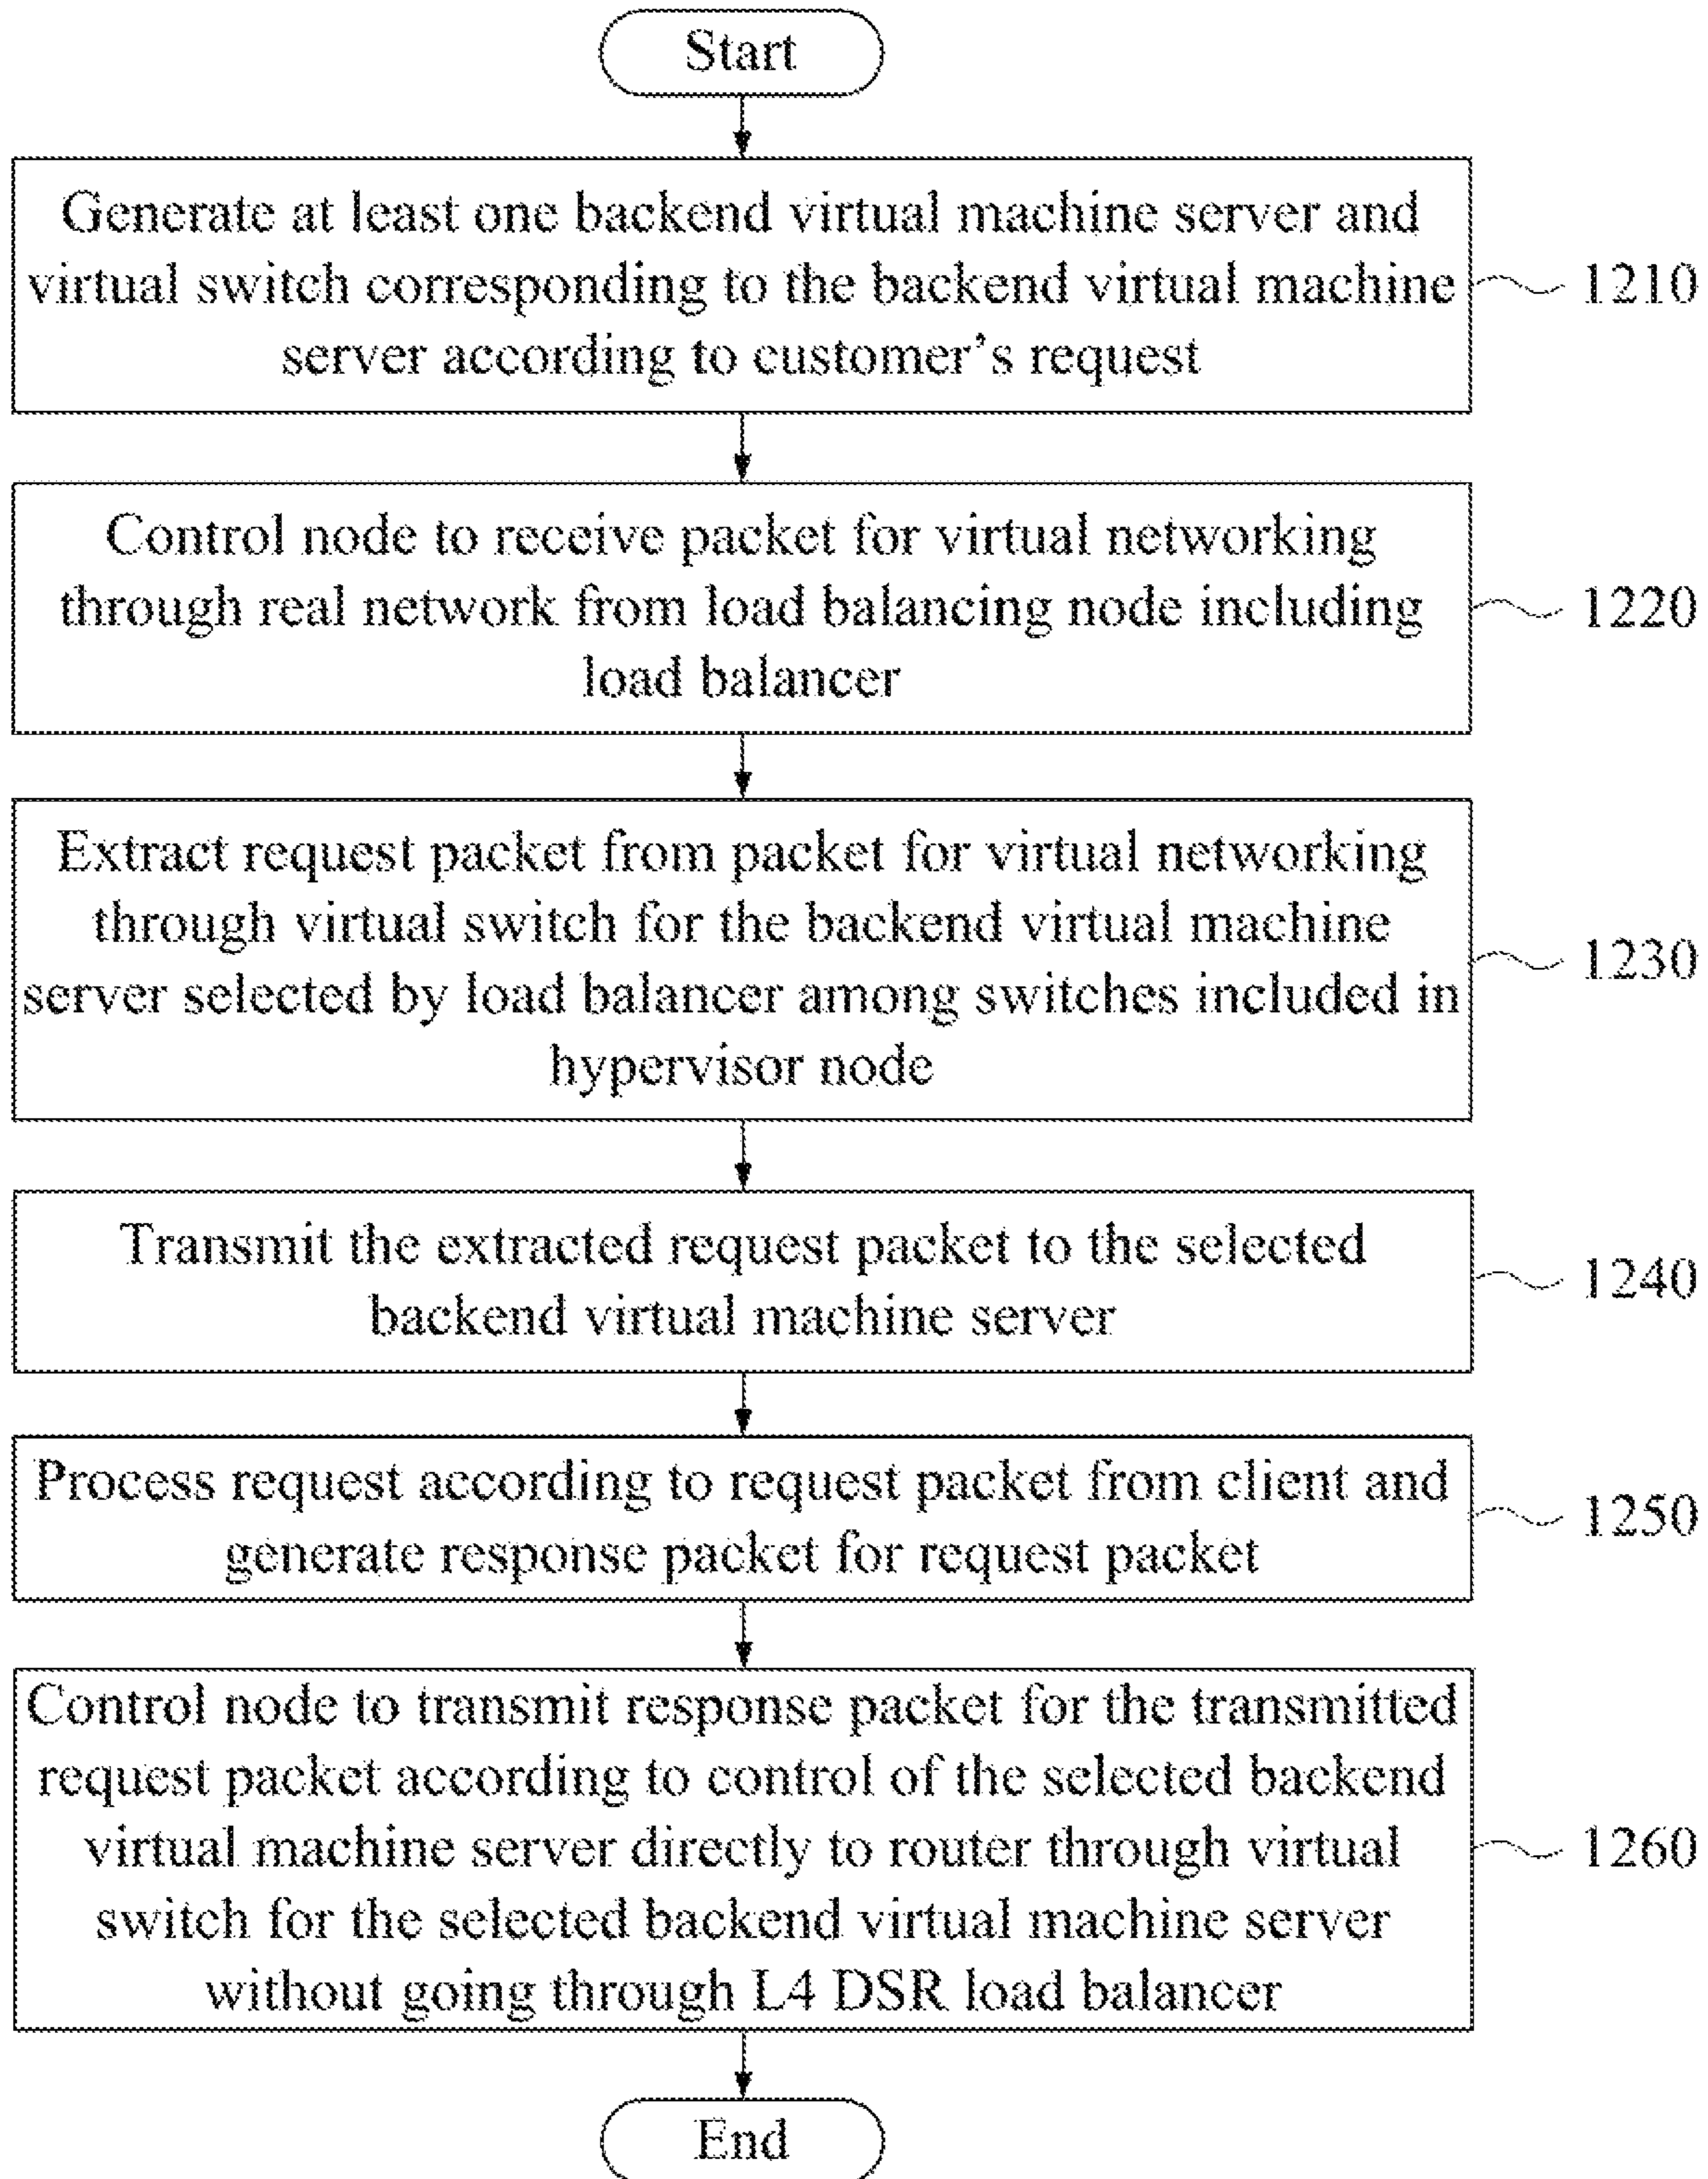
Start

Generate at least one backend virtual machine server and virtual switch corresponding to the backend virtual machine server according to customer's request

1210

Control node to receive packet for virtual networking through real network from load balancing node including load balancer

1220

Extract request packet from packet for virtual networking through virtual switch for the backend virtual machine server selected by load balancer among switches included in hypervisor node

1230

Transmit the extracted request packet to the selected backend virtual machine server

1240

Process request according to request packet from client and generate response packet for request packet

1250

Control node to transmit response packet for the transmitted request packet according to control of the selected backend virtual machine server directly to router through virtual switch for the selected backend virtual machine server without going through L4 DSR load balancer

1260

End